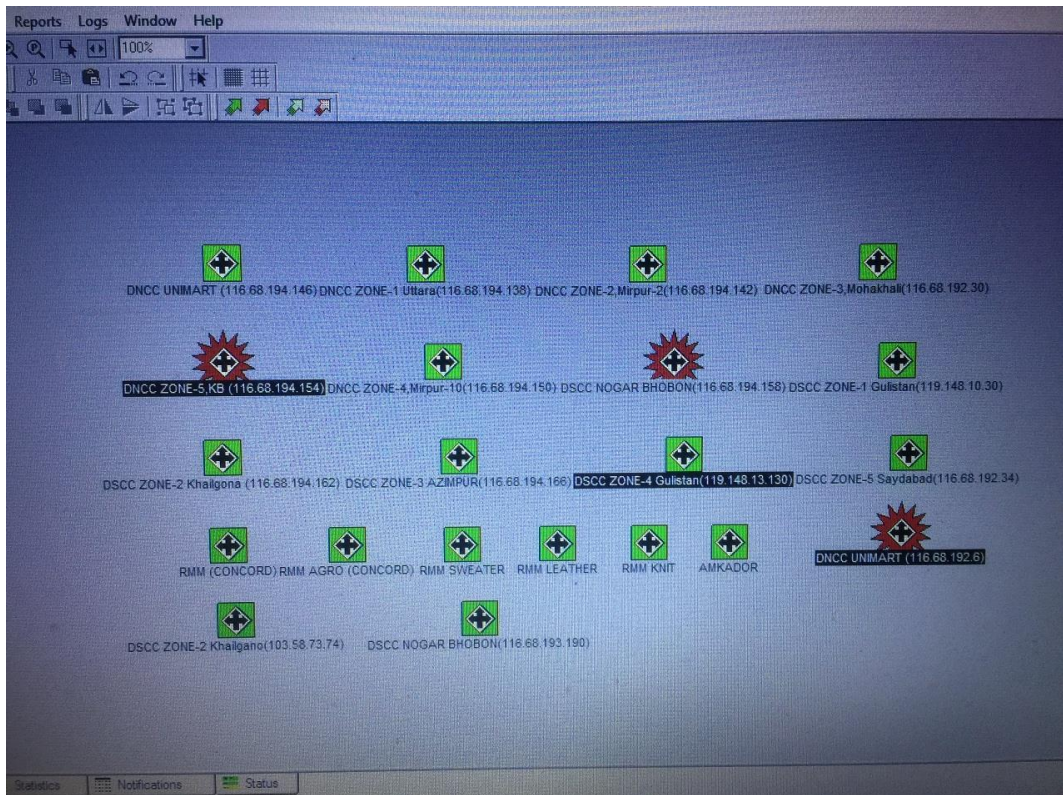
Reports Logs Window Help

100%

DNCC UNIMART (116.68.194.146) DNCC ZONE-1 Uttara(116.68.194.138) DNCC ZONE-2,Mirpur-2(116.68.194.142) DNCC ZONE-3,Mohakhali(116.68.192.30)

DNCC ZONE-5,KB (116.68.194.154) DNCC ZONE-4,Mirpur-10(116.68.194.150) DSCC NOGAR BHOBON(116.68.194.158) DSCC ZONE-1 Gulistan(119.148.10.30)

DSCC ZONE-2 Khailgona (116.68.194.162) DSCC ZONE-3 AZIMPUR(116.68.194.166) DSCC ZONE-4 Gulistan(119.148.13.130) DSCC ZONE-5 Saydabad(116.68.192.34)

RMM (CONCORD) RMM AGRO (CONCORD) RMM SWEATER RMM LEATHER RMM KNIT AMKADOR DNCC UNIMART (116.68.192.6)

DSCC ZONE-2 Khailgano(103.58.73.74) DSCC NOGAR BHOBON(116.68.193.190)

Statistics Notifications Status